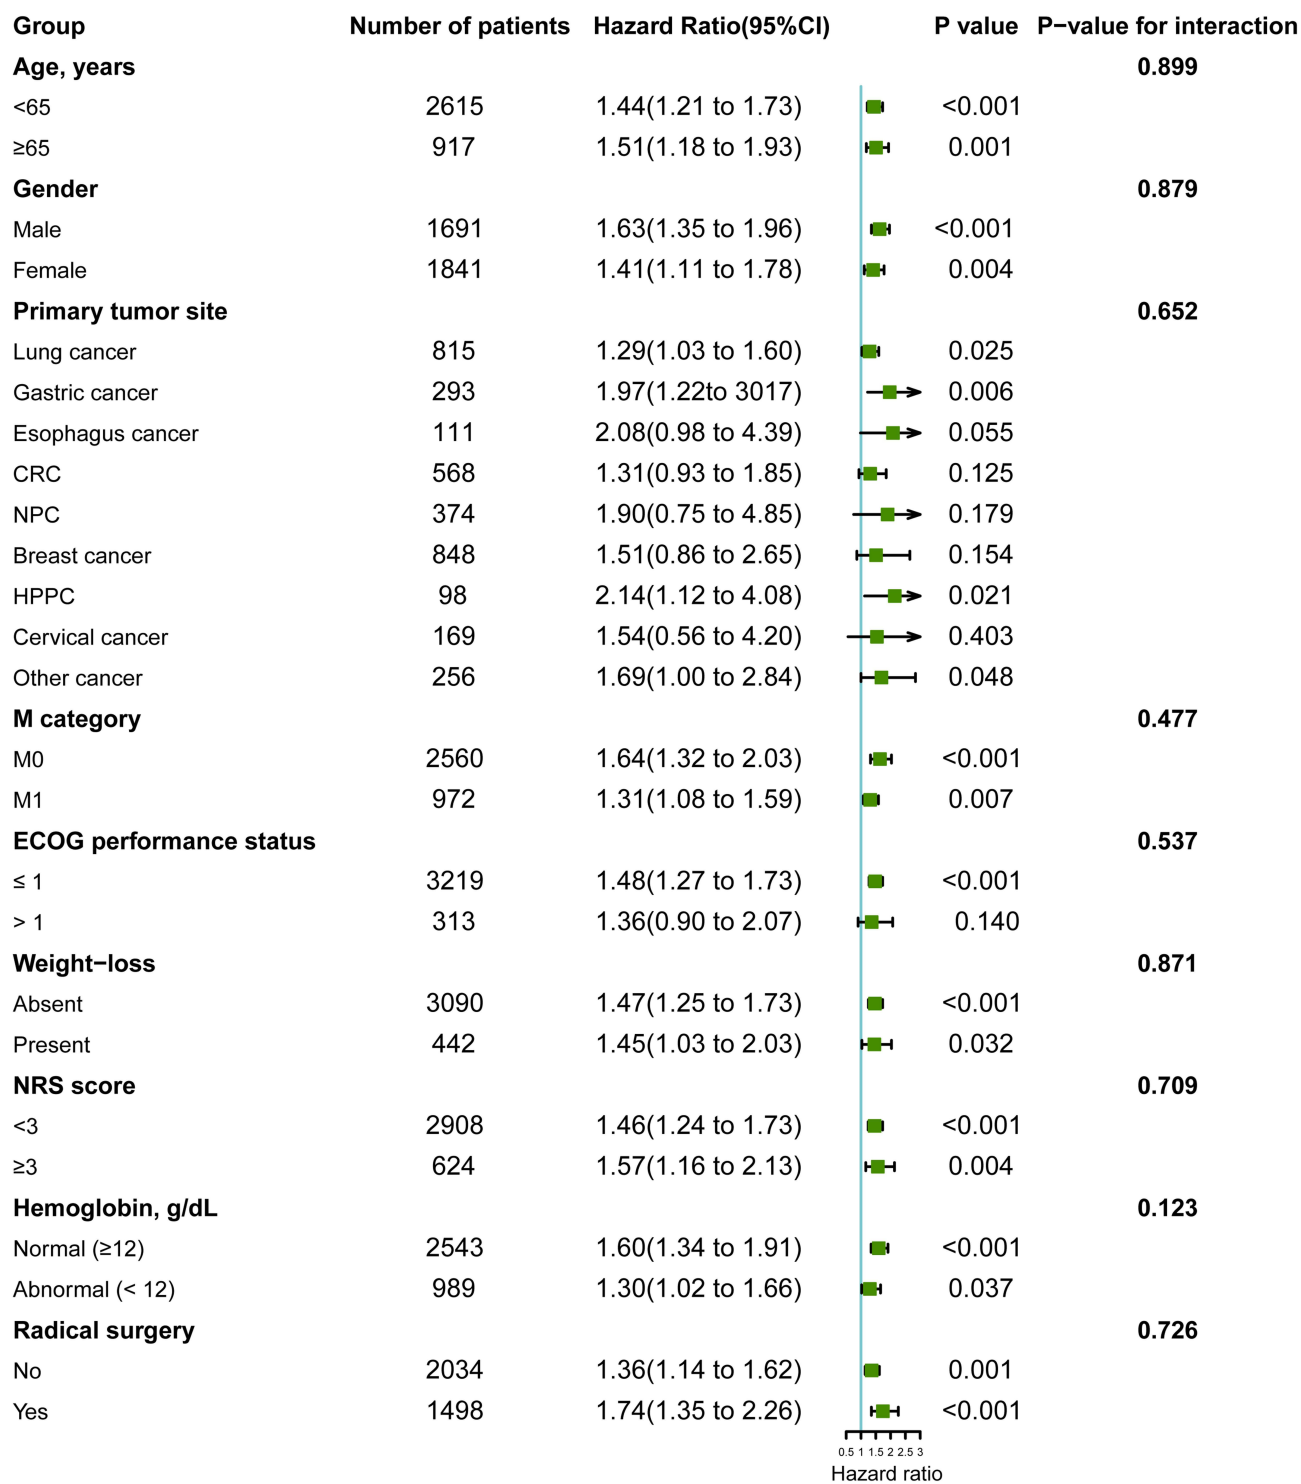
| Group | Number of patients | Hazard Ratio(95%CI) | P value | P−value for interaction |
|---|---|---|---|---|
| **Age, years** | | | | **0.899** |
| <65 | 2615 | 1.44(1.21 to 1.73) | <0.001 | |
| ≥65 | 917 | 1.51(1.18 to 1.93) | 0.001 | |
| **Gender** | | | | **0.879** |
| Male | 1691 | 1.63(1.35 to 1.96) | <0.001 | |
| Female | 1841 | 1.41(1.11 to 1.78) | 0.004 | |
| **Primary tumor site** | | | | **0.652** |
| Lung cancer | 815 | 1.29(1.03 to 1.60) | 0.025 | |
| Gastric cancer | 293 | 1.97(1.22to 3017) | 0.006 | |
| Esophagus cancer | 111 | 2.08(0.98 to 4.39) | 0.055 | |
| CRC | 568 | 1.31(0.93 to 1.85) | 0.125 | |
| NPC | 374 | 1.90(0.75 to 4.85) | 0.179 | |
| Breast cancer | 848 | 1.51(0.86 to 2.65) | 0.154 | |
| HPPC | 98 | 2.14(1.12 to 4.08) | 0.021 | |
| Cervical cancer | 169 | 1.54(0.56 to 4.20) | 0.403 | |
| Other cancer | 256 | 1.69(1.00 to 2.84) | 0.048 | |
| **M category** | | | | **0.477** |
| M0 | 2560 | 1.64(1.32 to 2.03) | <0.001 | |
| M1 | 972 | 1.31(1.08 to 1.59) | 0.007 | |
| **ECOG performance status** | | | | **0.537** |
| ≤ 1 | 3219 | 1.48(1.27 to 1.73) | <0.001 | |
| > 1 | 313 | 1.36(0.90 to 2.07) | 0.140 | |
| **Weight−loss** | | | | **0.871** |
| Absent | 3090 | 1.47(1.25 to 1.73) | <0.001 | |
| Present | 442 | 1.45(1.03 to 2.03) | 0.032 | |
| **NRS score** | | | | **0.709** |
| <3 | 2908 | 1.46(1.24 to 1.73) | <0.001 | |
| ≥3 | 624 | 1.57(1.16 to 2.13) | 0.004 | |
| **Hemoglobin, g/dL** | | | | **0.123** |
| Normal (≥12) | 2543 | 1.60(1.34 to 1.91) | <0.001 | |
| Abnormal (< 12) | 989 | 1.30(1.02 to 1.66) | 0.037 | |
| **Radical surgery** | | | | **0.726** |
| No | 2034 | 1.36(1.14 to 1.62) | 0.001 | |
| Yes | 1498 | 1.74(1.35 to 2.26) | <0.001 | |

0.5 1 1.5 2 2.5 3
Hazard ratio